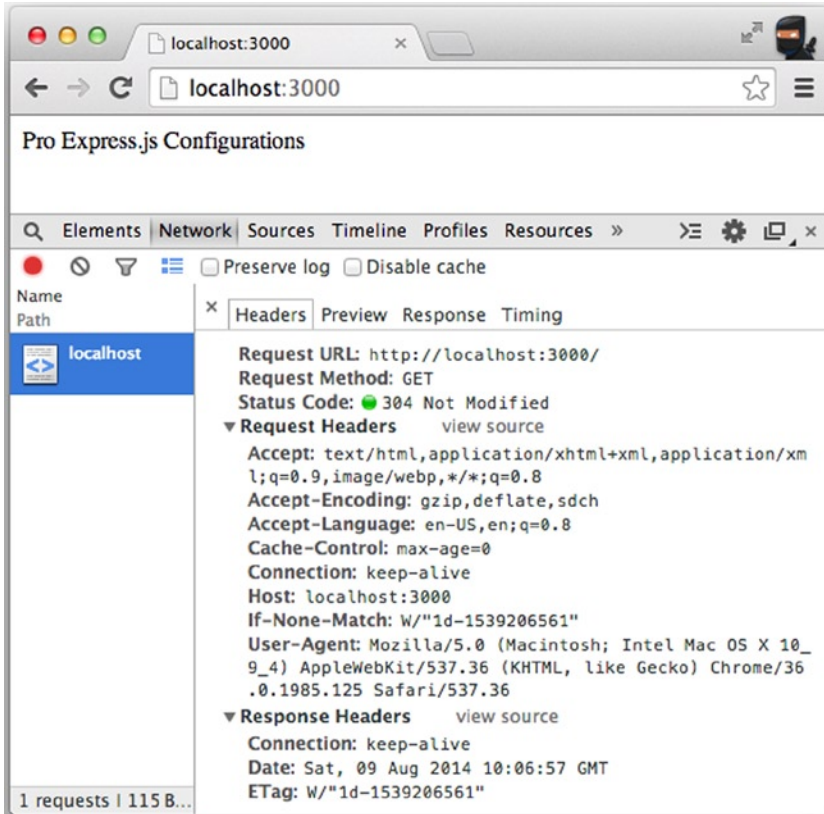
localhost:3000 ×

localhost:3000

Pro Express.js Configurations

Elements Network Sources Timeline Profiles Resources »

Preserve log Disable cache

Name
Path

localhost

1 requests | 115 B...

× Headers Preview Response Timing

Request URL: http://localhost:3000/
Request Method: GET
Status Code: 304 Not Modified
▾ Request Headers view source
Accept: text/html,application/xhtml+xml,application/xml;q=0.9,image/webp,*/*;q=0.8
Accept-Encoding: gzip,deflate,sdch
Accept-Language: en-US,en;q=0.8
Cache-Control: max-age=0
Connection: keep-alive
Host: localhost:3000
If-None-Match: W/"1d-1539206561"
User-Agent: Mozilla/5.0 (Macintosh; Intel Mac OS X 10_9_4) AppleWebKit/537.36 (KHTML, like Gecko) Chrome/36.0.1985.125 Safari/537.36
▾ Response Headers view source
Connection: keep-alive
Date: Sat, 09 Aug 2014 10:06:57 GMT
ETag: W/"1d-1539206561"